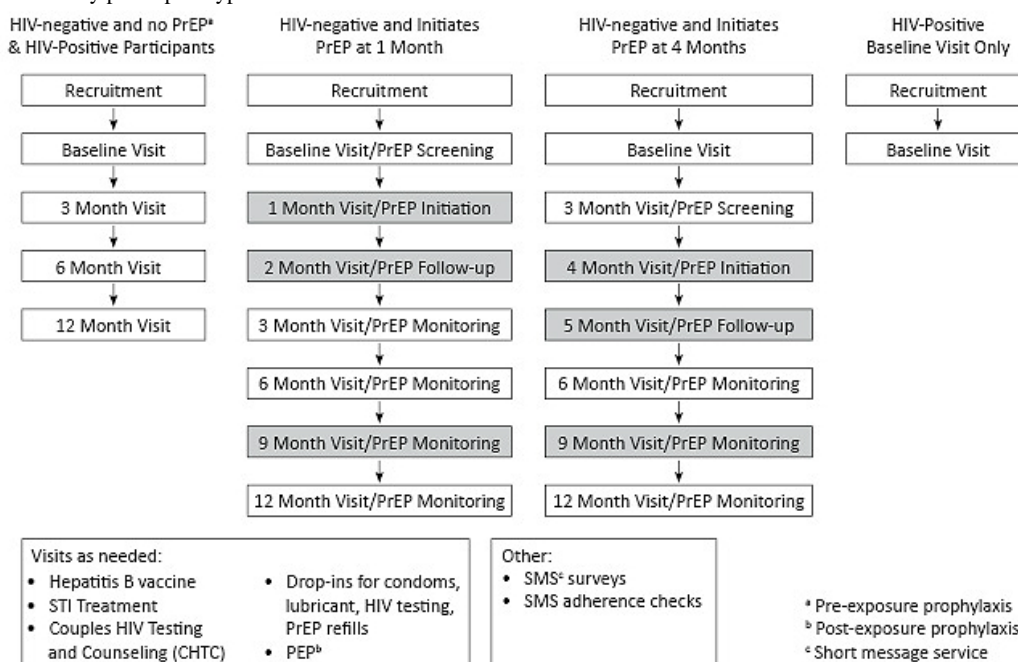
y participant type

HIV-negative and no PrEP$^a$ & HIV-Positive Participants

Recruitment

Baseline Visit

3 Month Visit

6 Month Visit

12 Month Visit

HIV-negative and Initiates PrEP at 1 Month

Recruitment

Baseline Visit/PrEP Screening

1 Month Visit/PrEP Initiation

2 Month Visit/PrEP Follow-up

3 Month Visit/PrEP Monitoring

6 Month Visit/PrEP Monitoring

9 Month Visit/PrEP Monitoring

12 Month Visit/PrEP Monitoring

HIV-negative and Initiates PrEP at 4 Months

Recruitment

Baseline Visit

3 Month Visit/PrEP Screening

4 Month Visit/PrEP Initiation

5 Month Visit/PrEP Follow-up

6 Month Visit/PrEP Monitoring

9 Month Visit/PrEP Monitoring

12 Month Visit/PrEP Monitoring

HIV-Positive Baseline Visit Only

Recruitment

Baseline Visit

Visits as needed:
• Hepatitis B vaccine
• STI Treatment
• Couples HIV Testing and Counseling (CHTC)
• Drop-ins for condoms, lubricant, HIV testing, PrEP refills
• PEP$^b$

Other:
• SMS$^c$ surveys
• SMS adherence checks

$^a$ Pre-exposure prophylaxis
$^b$ Post-exposure prophylaxis
$^c$ Short message service